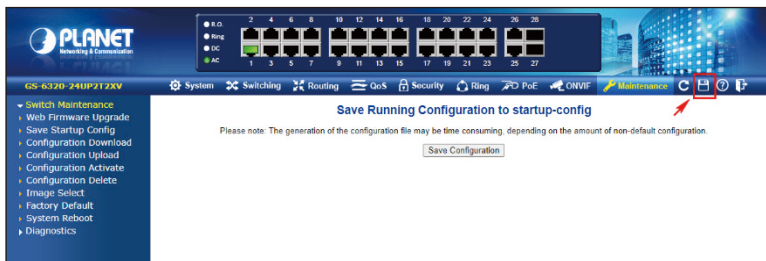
PLANET
Networking & Communication

R.O.
Ring
DC
AC

2 4 6 8 10 12 14 16 18 20 22 24 26 28
1 3 5 7 9 11 13 15 17 19 21 23 25 27

GS-6320-24UP2T2XV

System Switching Routing QoS Security Ring PoE ONVIF Maintenance

Switch Maintenance
Web Firmware Upgrade
Save Startup Config
Configuration Download
Configuration Upload
Configuration Activate
Configuration Delete
Image Select
Factory Default
System Reboot
Diagnostics

Save Running Configuration to startup-config

Please note: The generation of the configuration file may be time consuming, depending on the amount of non-default configuration.

Save Configuration